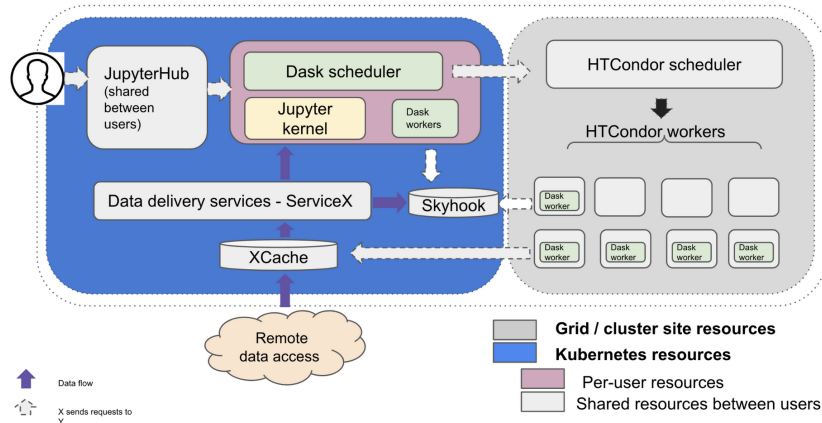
JupyterHub (shared between users)

Dask scheduler

Jupyter kernel

Dask workers

HTCondor scheduler

HTCondor workers

Data delivery services - ServiceX

Skyhook

XCache

Dask worker

Dask worker

Dask worker

Dask worker

Dask worker

Remote data access

Data flow

X sends requests to Y

Grid / cluster site resources

Kubernetes resources

Per-user resources

Shared resources between users